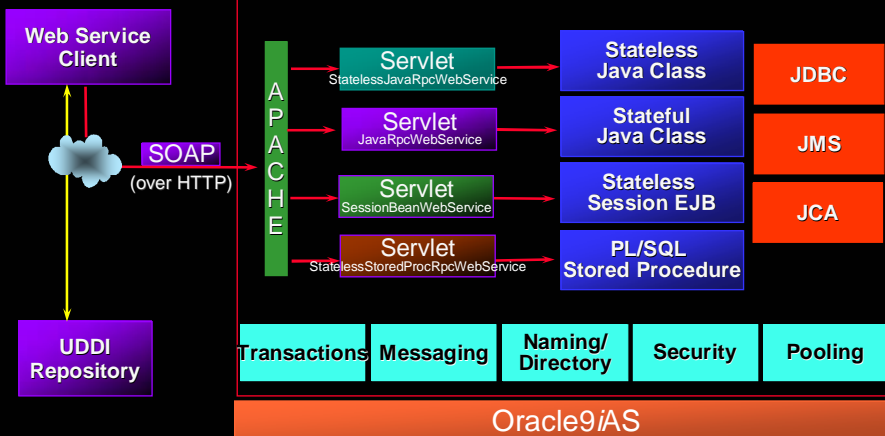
Web Service Client

SOAP
(over HTTP)

UDDI Repository

APACHE

Servlet
StatelessJavaRpcWebService

Servlet
JavaRpcWebService

Servlet
SessionBeanWebService

Servlet
StatelessStoredProcRpcWebService

Stateless Java Class

Stateful Java Class

Stateless Session EJB

PL/SQL Stored Procedure

JDBC

JMS

JCA

Transactions

Messaging

Naming/ Directory

Security

Pooling

Oracle9*i*AS